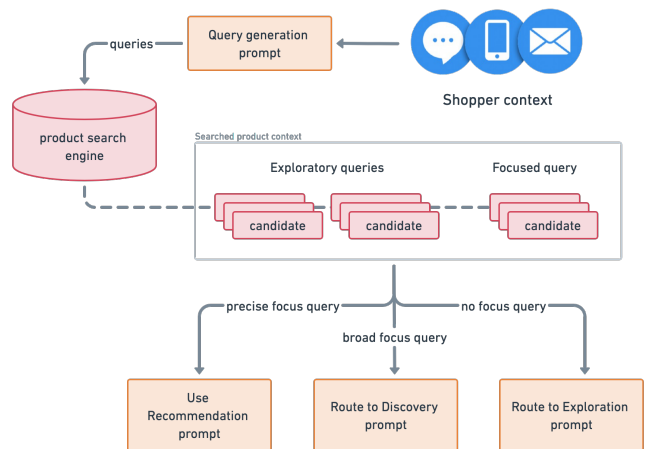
Query generation prompt

queries

Shopper context

product search engine

Searched product context

Exploratory queries

Focused query

candidate

candidate

candidate

precise focus query

no focus query

broad focus query

Use Recommendation prompt

Route to Discovery prompt

Route to Exploration prompt